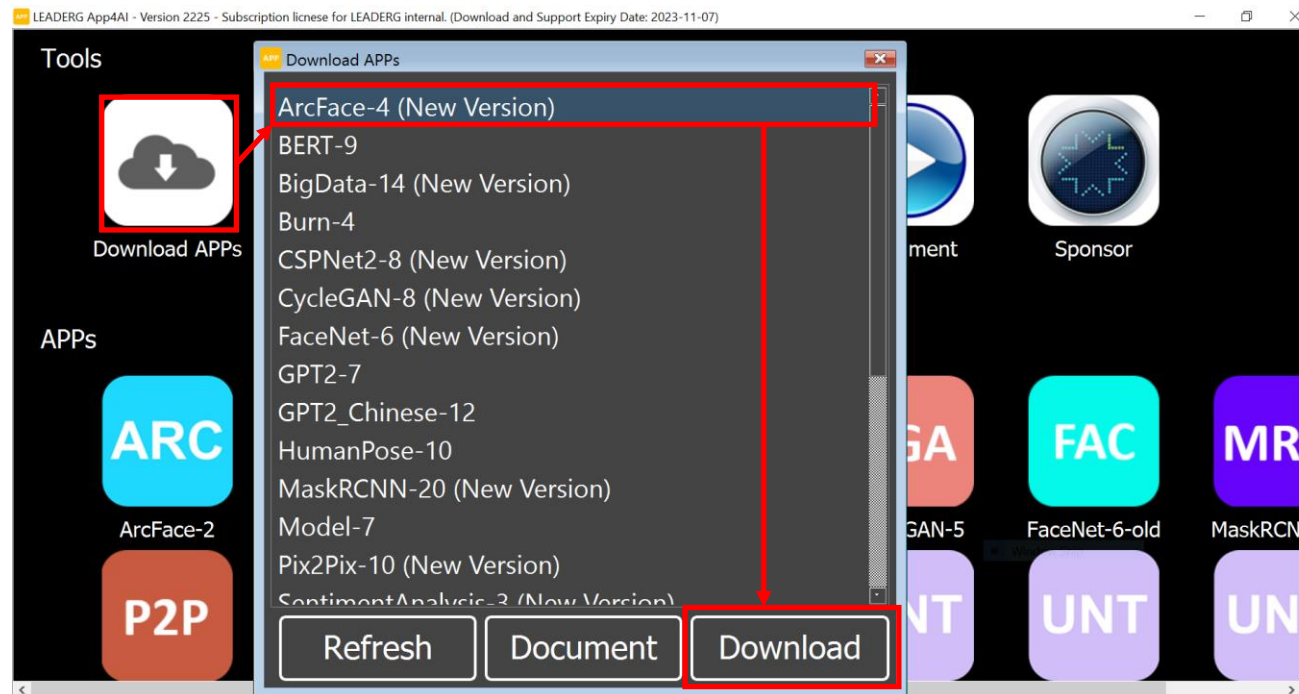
LEADERG App4AI - Version 2225 - Subscription licnese for LEADERG internal. (Download and Support Expiry Date: 2023-11-07)

Tools

Download APPs

ment

Sponsor

APPs

ARC

ArcFace-2

GA

GAN-5

FAC

FaceNet-6-old

MR

MaskRCN

P2P

NT

UNT

UN

Download APPs

ArcFace-4 (New Version)
BERT-9
BigData-14 (New Version)
Burn-4
CSPNet2-8 (New Version)
CycleGAN-8 (New Version)
FaceNet-6 (New Version)
GPT2-7
GPT2_Chinese-12
HumanPose-10
MaskRCNN-20 (New Version)
Model-7
Pix2Pix-10 (New Version)
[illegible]

Refresh
Document
Download